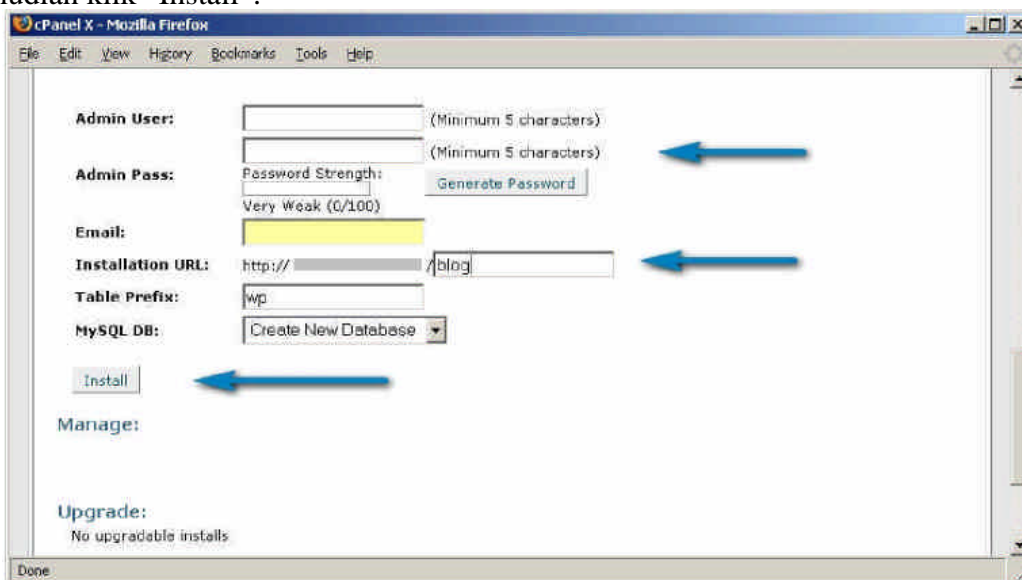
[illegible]udian klik "Install".

cPanel X - Mozilla Firefox

File Edit View History Bookmarks Tools Help

Admin User: (Minimum 5 characters)

Admin Pass: (Minimum 5 characters)

Password Strength:

Generate Password

Very Weak (0/100)

Email:

Installation URL: http:// /blog

Table Prefix: wp

MySQL DB: Create New Database

Install

Manage:

Upgrade:

No upgradable installs

Done